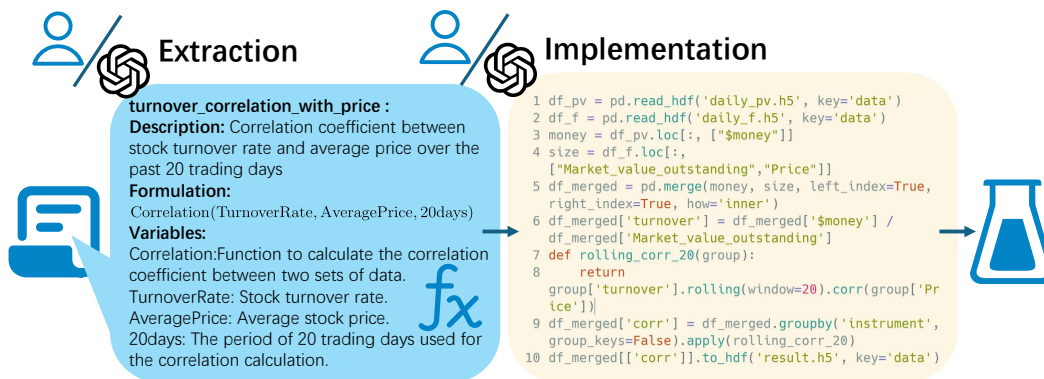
Extraction

turnover_correlation_with_price :
Description: Correlation coefficient between stock turnover rate and average price over the past 20 trading days
Formulation:
Correlation(TurnoverRate, AveragePrice, 20days)
Variables:
Correlation:Function to calculate the correlation coefficient between two sets of data.
TurnoverRate: Stock turnover rate.
AveragePrice: Average stock price.
20days: The period of 20 trading days used for the correlation calculation.

Implementation

1 df_pv = pd.read_hdf('daily_pv.h5', key='data')
2 df_f = pd.read_hdf('daily_f.h5', key='data')
3 money = df_pv.loc[:, ["$money"]]
4 size = df_f.loc[:, ["Market_value_outstanding","Price"]]
5 df_merged = pd.merge(money, size, left_index=True, right_index=True, how='inner')
6 df_merged['turnover'] = df_merged['$money'] / df_merged['Market_value_outstanding']
7 def rolling_corr_20(group):
8     return group['turnover'].rolling(window=20).corr(group['Price'])
9 df_merged['corr'] = df_merged.groupby('instrument', group_keys=False).apply(rolling_corr_20)
10 df_merged[['corr']].to_hdf('result.h5', key='data')